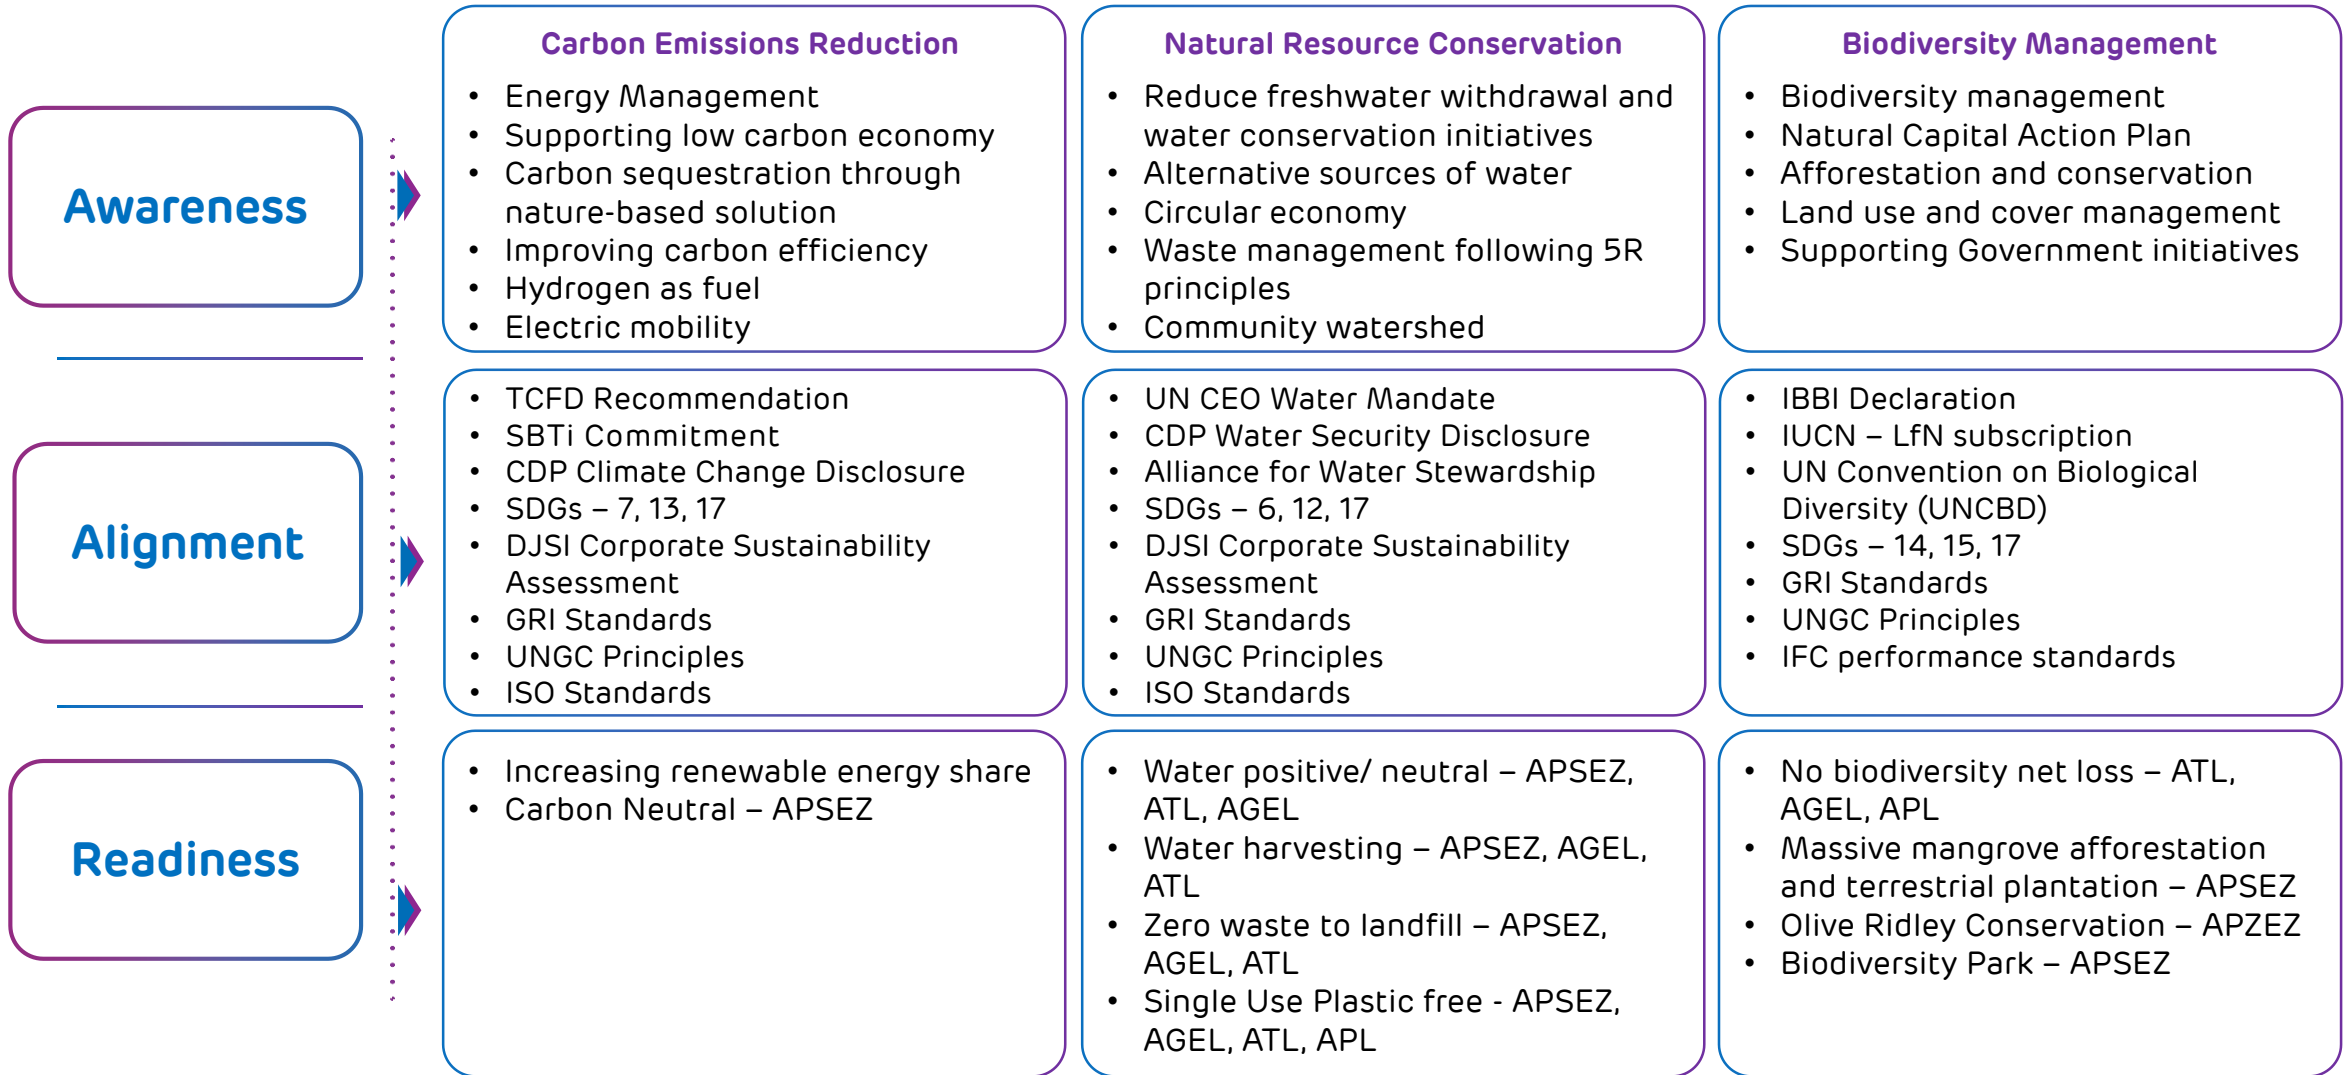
Awareness

Alignment

Readiness

Carbon Emissions Reduction

- Energy Management
- Supporting low carbon economy
- Carbon sequestration through nature-based solution
- Improving carbon efficiency
- Hydrogen as fuel
- Electric mobility

Natural Resource Conservation

- Reduce freshwater withdrawal and water conservation initiatives
- Alternative sources of water
- Circular economy
- Waste management following 5R principles
- Community watershed

Biodiversity Management

- Biodiversity management
- Natural Capital Action Plan
- Afforestation and conservation
- Land use and cover management
- Supporting Government initiatives

- TCFD Recommendation
- SBTi Commitment
- CDP Climate Change Disclosure
- SDGs – 7, 13, 17
- DJSI Corporate Sustainability Assessment
- GRI Standards
- UNGC Principles
- ISO Standards

- UN CEO Water Mandate
- CDP Water Security Disclosure
- Alliance for Water Stewardship
- SDGs – 6, 12, 17
- DJSI Corporate Sustainability Assessment
- GRI Standards
- UNGC Principles
- ISO Standards

- IBBI Declaration
- IUCN – LfN subscription
- UN Convention on Biological Diversity (UNCBD)
- SDGs – 14, 15, 17
- GRI Standards
- UNGC Principles
- IFC performance standards

- Increasing renewable energy share
- Carbon Neutral – APSEZ

- Water positive/ neutral – APSEZ, ATL, AGEL
- Water harvesting – APSEZ, AGEL, ATL
- Zero waste to landfill – APSEZ, AGEL, ATL
- Single Use Plastic free - APSEZ, AGEL, ATL, APL

- No biodiversity net loss – ATL, AGEL, APL
- Massive mangrove afforestation and terrestrial plantation – APSEZ
- Olive Ridley Conservation – APZEZ
- Biodiversity Park – APSEZ